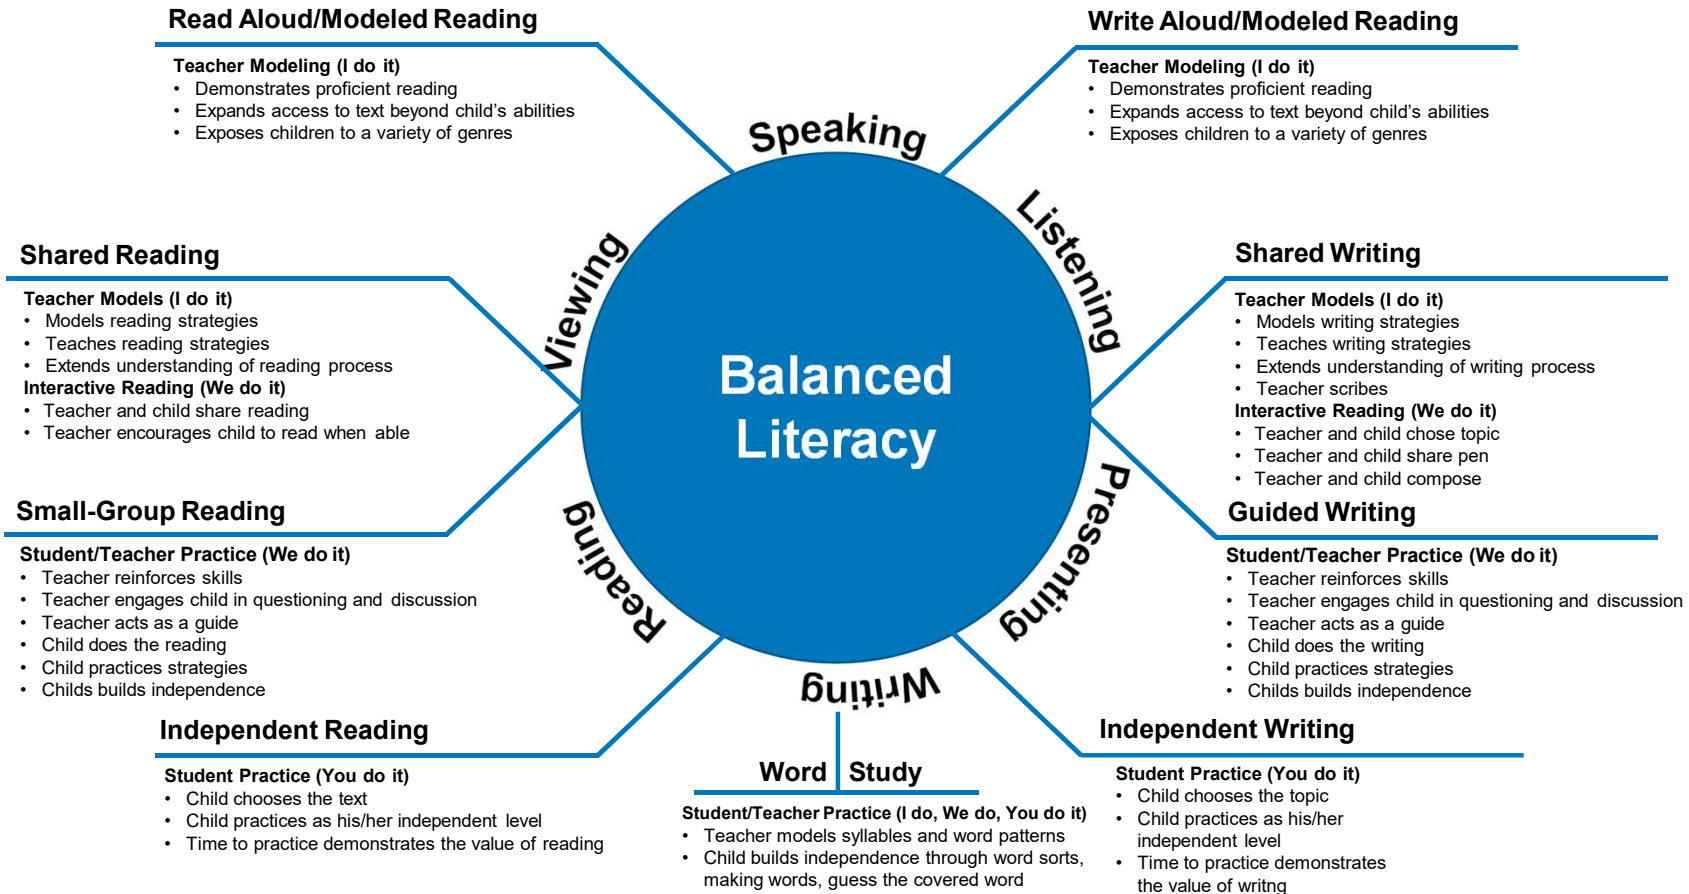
Read Aloud/Modeled Reading

Teacher Modeling (I do it)
• Demonstrates proficient reading
• Expands access to text beyond child's abilities
• Exposes children to a variety of genres

Write Aloud/Modeled Reading

Teacher Modeling (I do it)
• Demonstrates proficient reading
• Expands access to text beyond child's abilities
• Exposes children to a variety of genres

Speaking

Listening

Viewing

Shared Reading

Teacher Models (I do it)
• Models reading strategies
• Teaches reading strategies
• Extends understanding of reading process
Interactive Reading (We do it)
• Teacher and child share reading
• Teacher encourages child to read when able

Balanced Literacy

Shared Writing

Teacher Models (I do it)
• Models writing strategies
• Teaches writing strategies
• Extends understanding of writing process
• Teacher scribes
Interactive Reading (We do it)
• Teacher and child chose topic
• Teacher and child share pen
• Teacher and child compose

Small-Group Reading

Student/Teacher Practice (We do it)
• Teacher reinforces skills
• Teacher engages child in questioning and discussion
• Teacher acts as a guide
• Child does the reading
• Child practices strategies
• Childs builds independence

Reading

Presenting

Guided Writing

Student/Teacher Practice (We do it)
• Teacher reinforces skills
• Teacher engages child in questioning and discussion
• Teacher acts as a guide
• Child does the writing
• Child practices strategies
• Childs builds independence

Writing

Independent Reading

Student Practice (You do it)
• Child chooses the text
• Child practices as his/her independent level
• Time to practice demonstrates the value of reading

Word Study

Student/Teacher Practice (I do, We do, You do it)
• Teacher models syllables and word patterns
• Child builds independence through word sorts, making words, guess the covered word

Independent Writing

Student Practice (You do it)
• Child chooses the topic
• Child practices as his/her independent level
• Time to practice demonstrates the value of writng